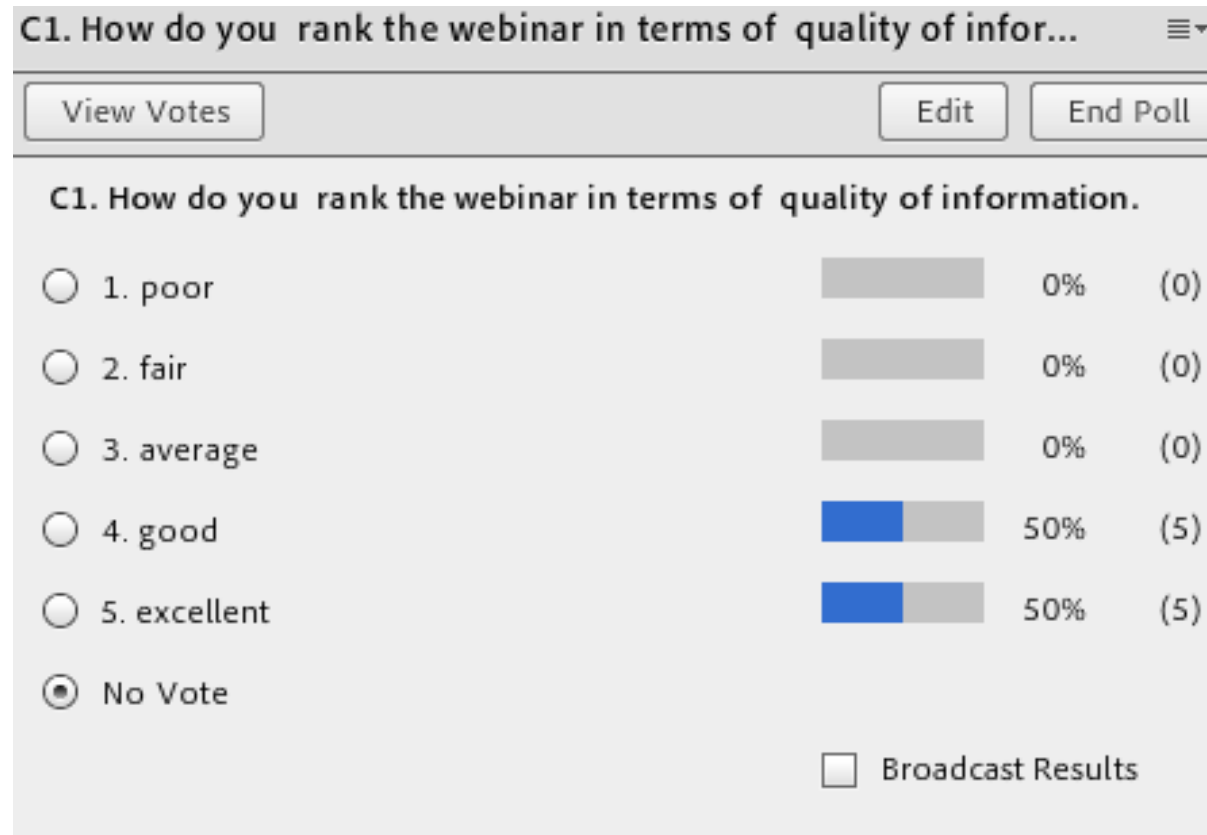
C1. How do you rank the webinar in terms of quality of infor...

View Votes

Edit

End Poll

C1. How do you rank the webinar in terms of quality of information.

1. poor 0% (0)

2. fair 0% (0)

3. average 0% (0)

4. good 50% (5)

5. excellent 50% (5)

No Vote

Broadcast Results